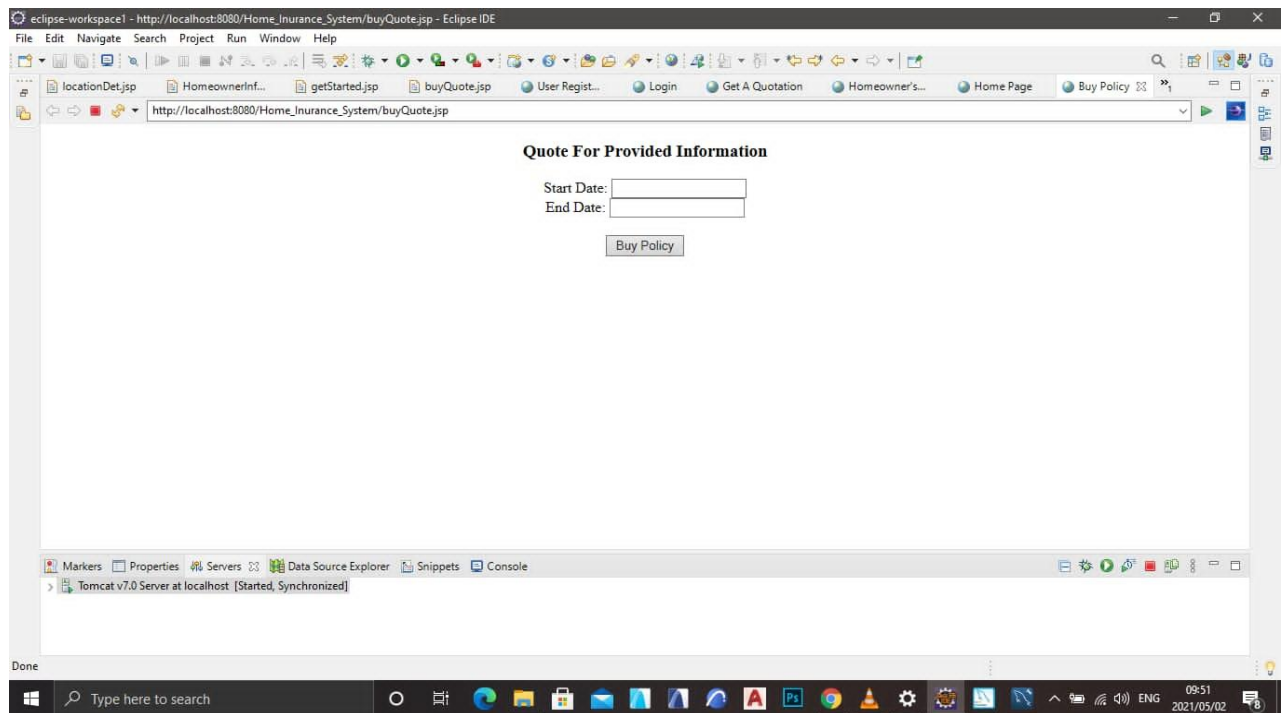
eclipse-workspace1 - http://localhost:8080/Home_Inurance_System/buyQuote.jsp - Eclipse IDE

File Edit Navigate Search Project Run Window Help

locationDet.jsp HomeownerInf... getStarted.jsp buyQuote.jsp User Regist... Login Get A Quotation Homeowner's... Home Page Buy Policy »$_1$

http://localhost:8080/Home_Inurance_System/buyQuote.jsp

Quote For Provided Information

Start Date:
End Date:

Buy Policy

Markers Properties Servers Data Source Explorer Snippets Console

Tomcat v7.0 Server at localhost [Started, Synchronized]

Done

Type here to search

ENG 09:51 2021/05/02 8